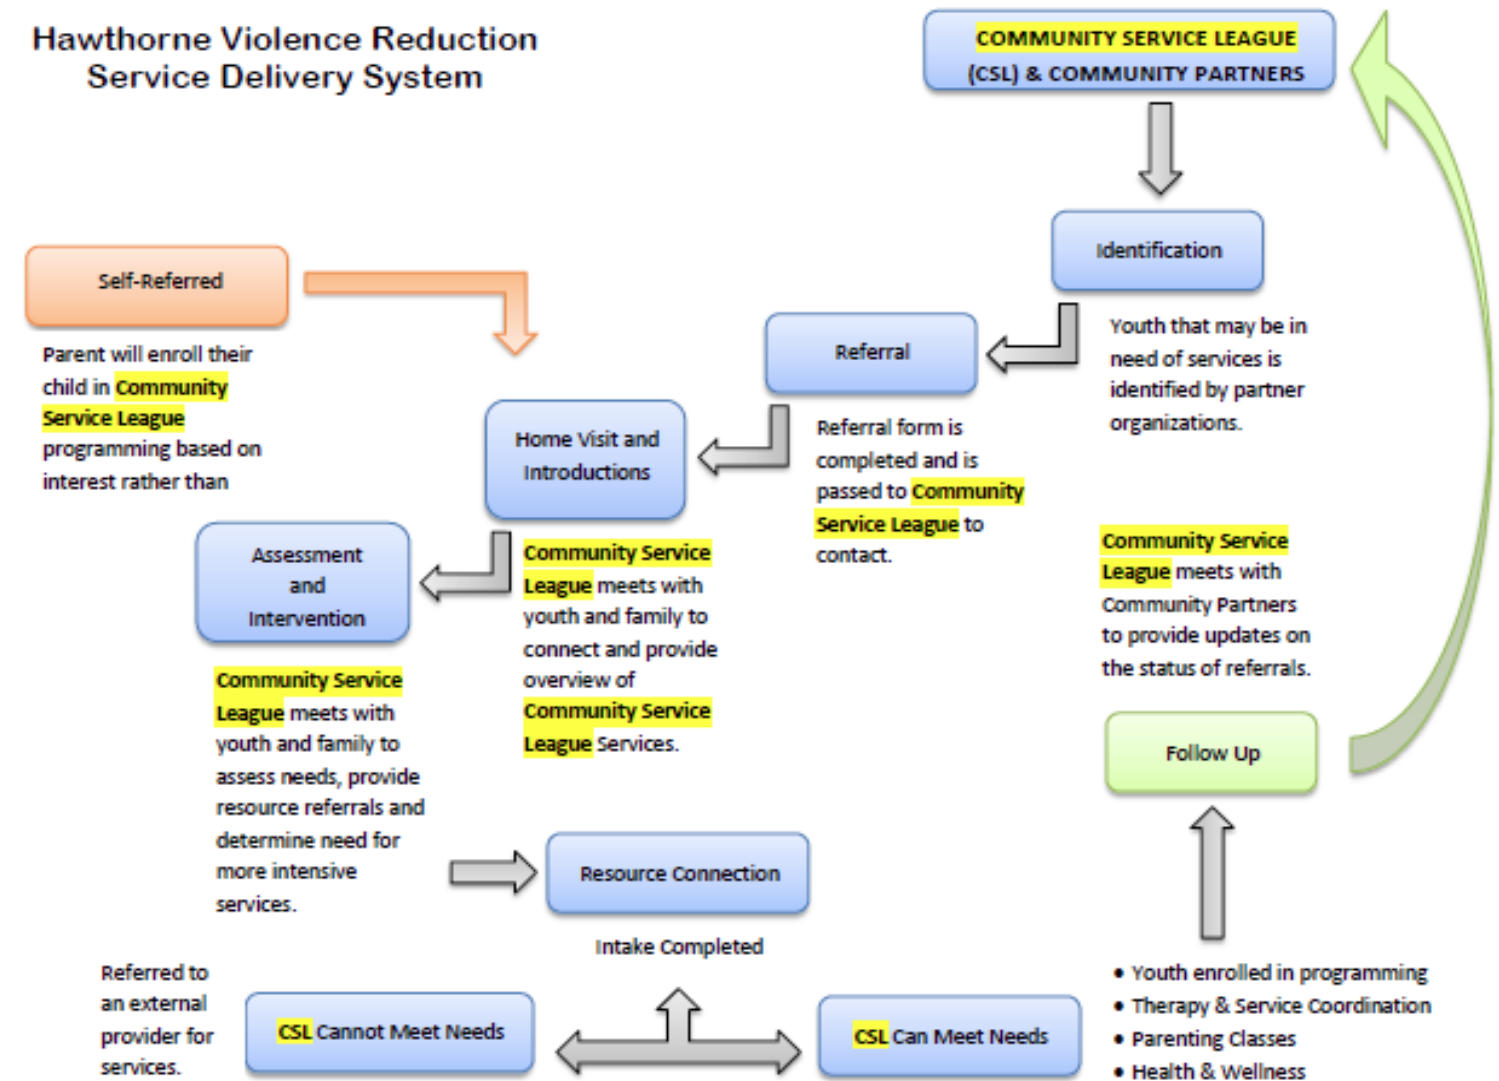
Hawthorne Violence Reduction Service Delivery System

COMMUNITY SERVICE LEAGUE (CSL) & COMMUNITY PARTNERS

Identification

Youth that may be in need of services is identified by partner organizations.

Self-Referred

Parent will enroll their child in Community Service League programming based on interest rather than

Referral

Referral form is completed and is passed to Community Service League to contact.

Home Visit and Introductions

Community Service League meets with youth and family to connect and provide overview of Community Service League Services.

Assessment and Intervention

Community Service League meets with youth and family to assess needs, provide resource referrals and determine need for more intensive services.

Community Service League meets with Community Partners to provide updates on the status of referrals.

Follow Up

Resource Connection

Intake Completed

Referred to an external provider for services.

CSL Cannot Meet Needs

CSL Can Meet Needs

• Youth enrolled in programming
• Therapy & Service Coordination
• Parenting Classes
• Health & Wellness